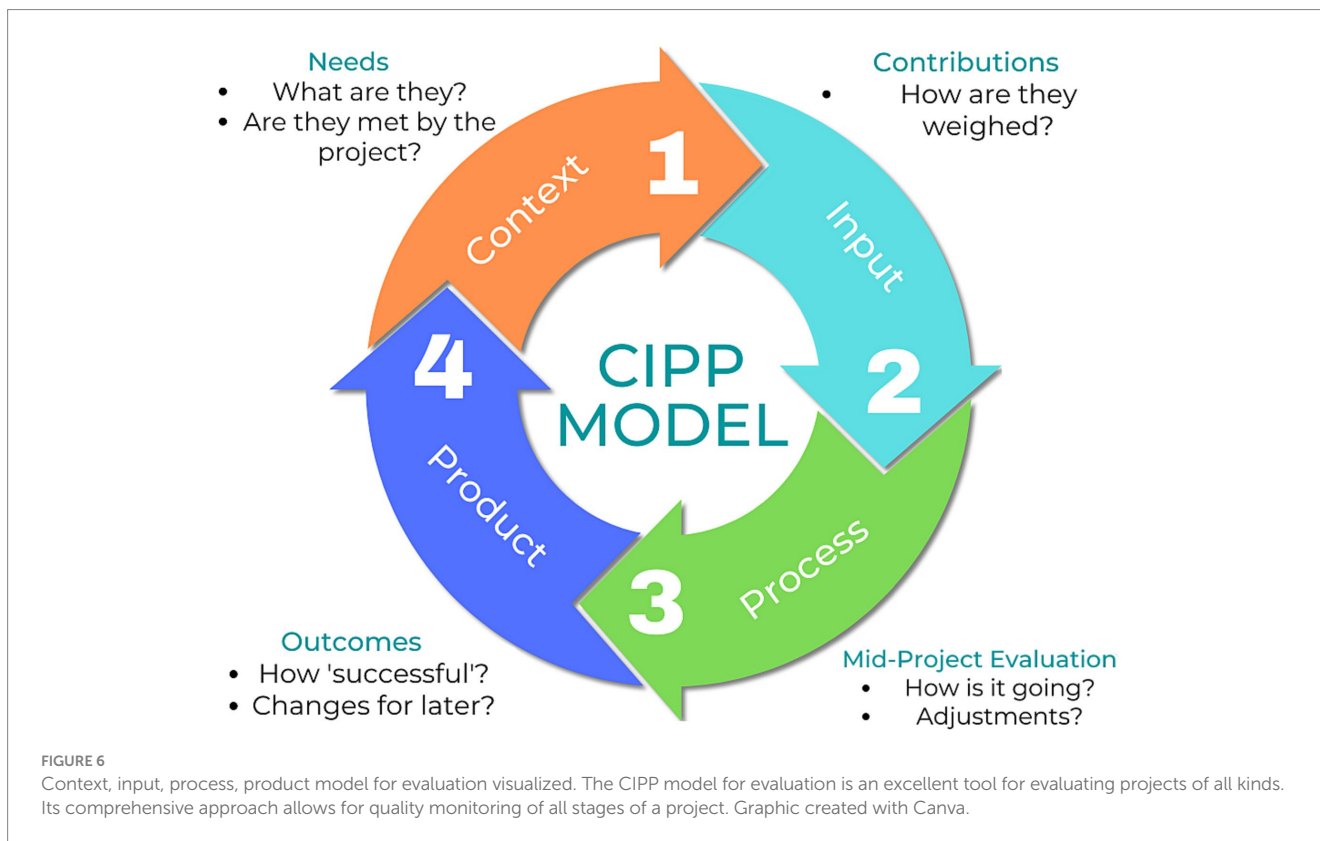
Needs
• What are they?
• Are they met by the project?

Contributions
• How are they weighed?

Context
1
Input
2
CIPP MODEL
4
Product
3
Process

Outcomes
• How 'successful'?
• Changes for later?

Mid-Project Evaluation
• How is it going?
• Adjustments?

FIGURE 6
Context, input, process, product model for evaluation visualized. The CIPP model for evaluation is an excellent tool for evaluating projects of all kinds. Its comprehensive approach allows for quality monitoring of all stages of a project. Graphic created with Canva.